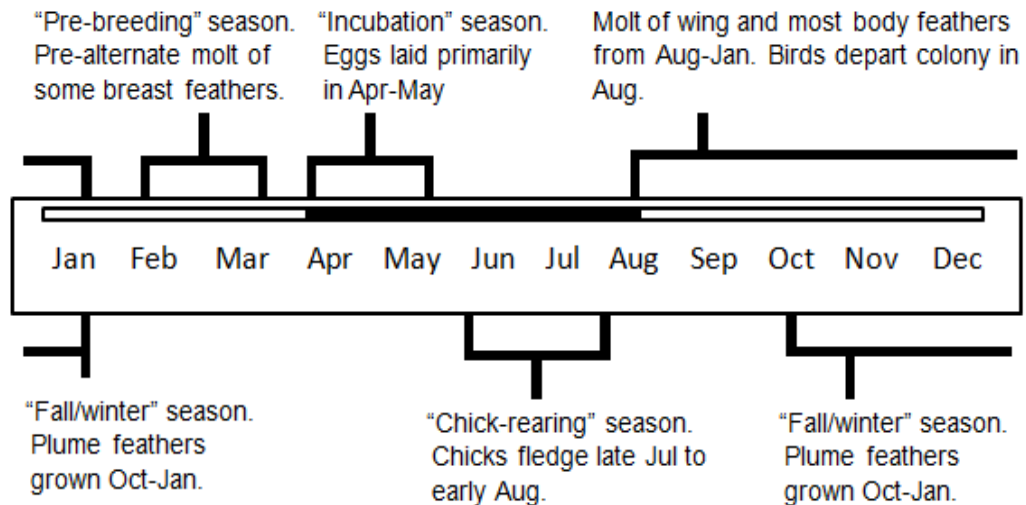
"Pre-breeding" season. Pre-alternate molt of some breast feathers.

"Incubation" season. Eggs laid primarily in Apr-May

Molt of wing and most body feathers from Aug-Jan. Birds depart colony in Aug.

Jan Feb Mar Apr May Jun Jul Aug Sep Oct Nov Dec

"Fall/winter" season. Plume feathers grown Oct-Jan.

"Chick-rearing" season. Chicks fledge late Jul to early Aug.

"Fall/winter" season. Plume feathers grown Oct-Jan.